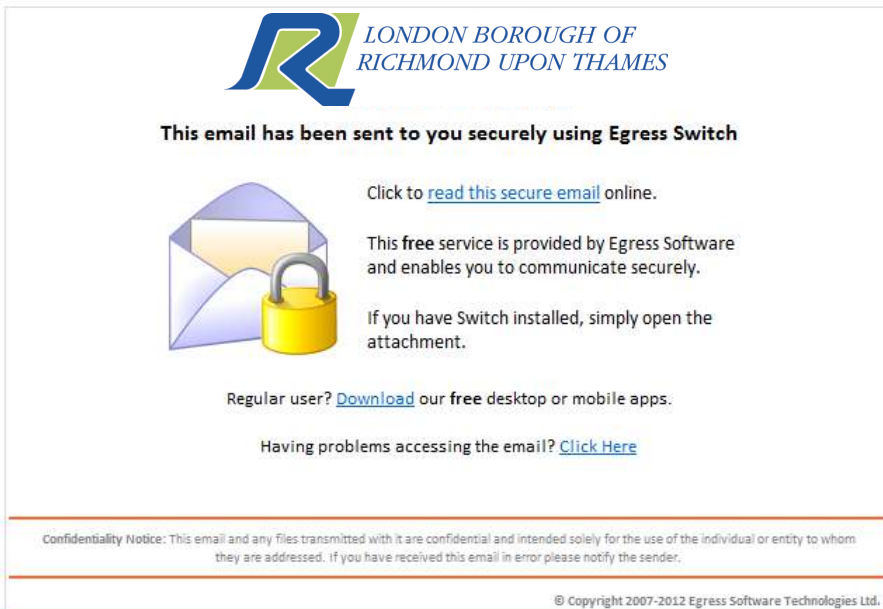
LONDON BOROUGH OF
RICHMOND UPON THAMES

This email has been sent to you securely using Egress Switch

Click to read this secure email online.

This free service is provided by Egress Software and enables you to communicate securely.

If you have Switch installed, simply open the attachment.

Regular user? Download our free desktop or mobile apps.

Having problems accessing the email? Click Here

Confidentiality Notice: This email and any files transmitted with it are confidential and intended solely for the use of the individual or entity to whom they are addressed. If you have received this email in error please notify the sender.

© Copyright 2007-2012 Egress Software Technologies Ltd.